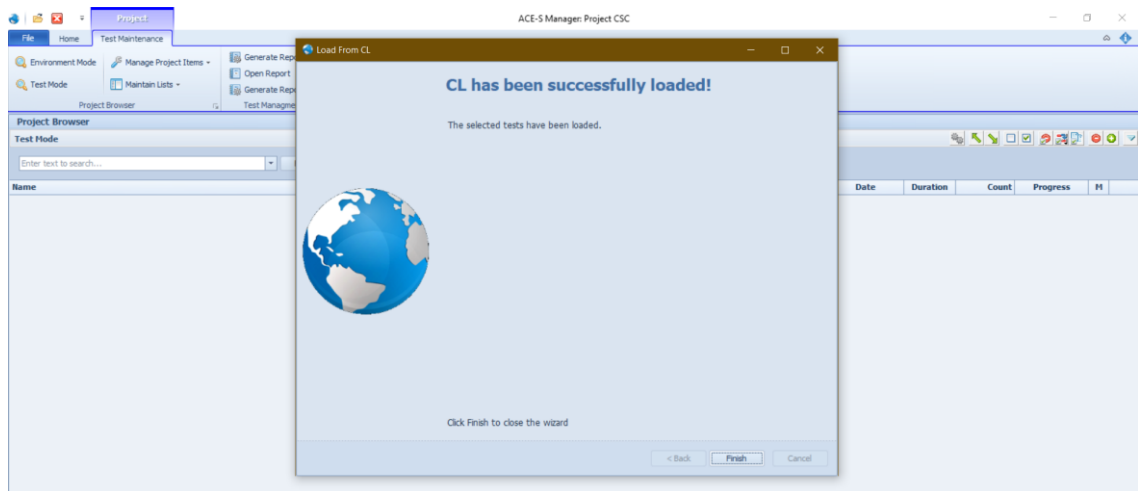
Project

ACE-S Manager: Project CSC

File
Home
Test Maintenance

Environment Mode
Manage Project Items
Test Mode
Maintain Lists
Project Browser

Generate Rep
Open Report
Generate Rep
Test Manageme

Project Browser
Test Mode
Enter text to search...
Name

Date
Duration
Count
Progress
M

Load From CL

CL has been successfully loaded!

The selected tests have been loaded.

Click Finish to close the wizard

< Back
Finish
Cancel